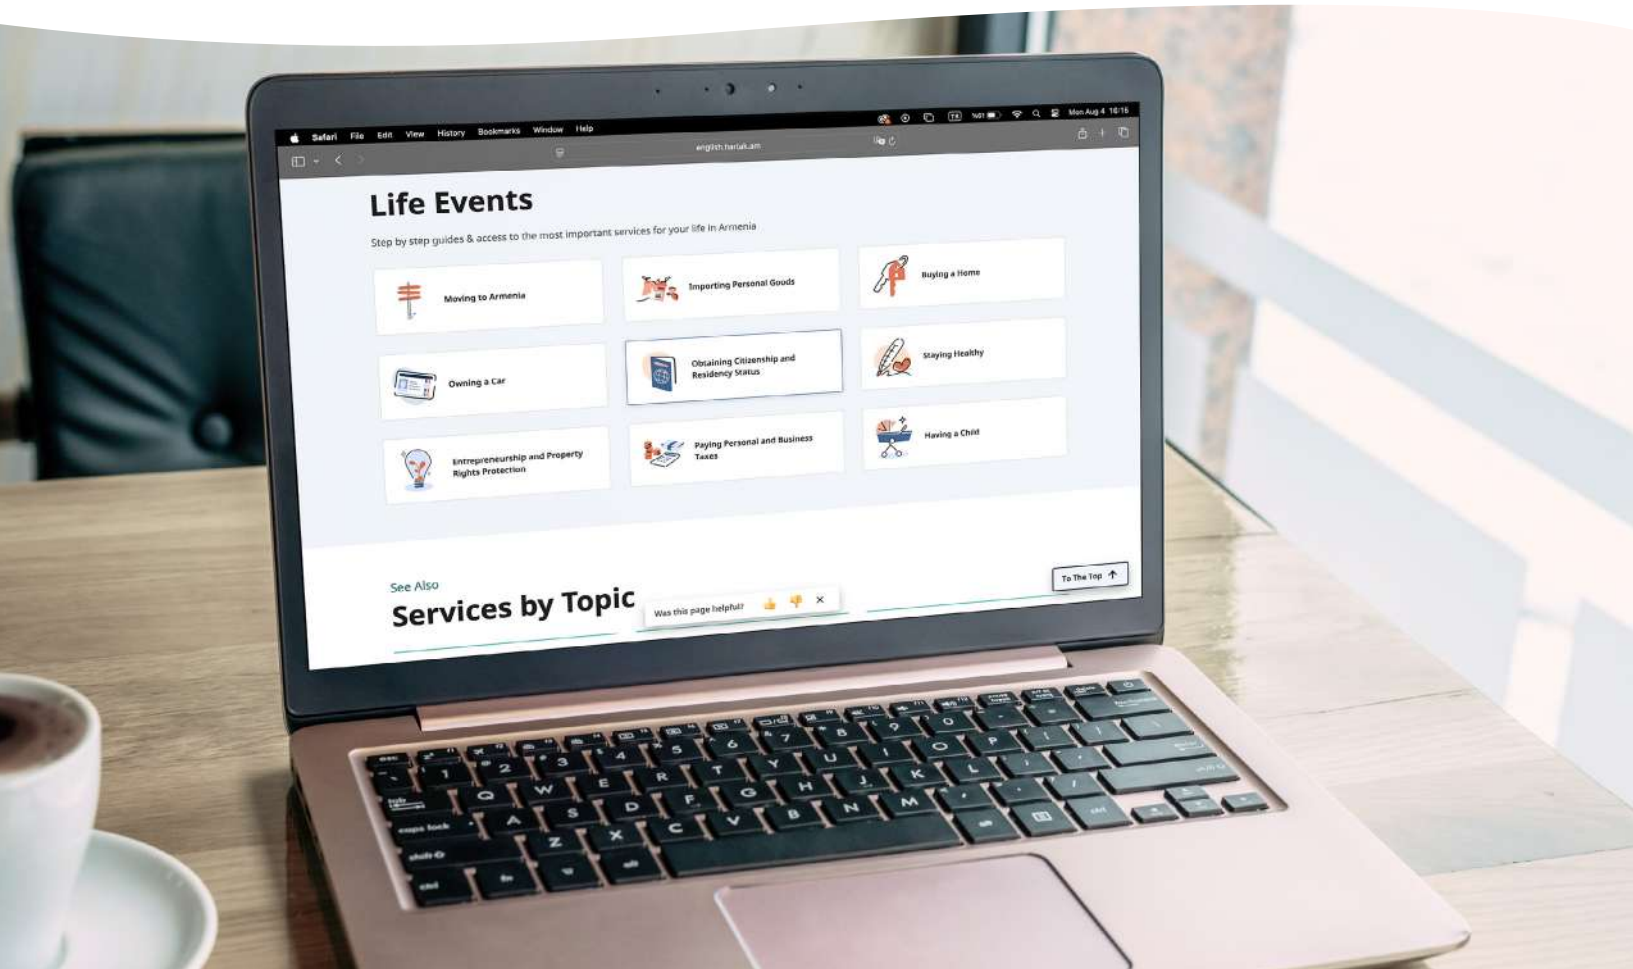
Safari File Edit View History Bookmarks Window Help

Mon Aug 4 16:16

english.hartak.am

Life Events

Step by step guides & access to the most important services for your life in Armenia

Moving to Armenia

Importing Personal Goods

Buying a Home

Owning a Car

Obtaining Citizenship and Residency Status

Staying Healthy

Entrepreneurship and Property Rights Protection

Paying Personal and Business Taxes

Having a Child

See Also

Services by Topic

Was this page helpful?

To The Top